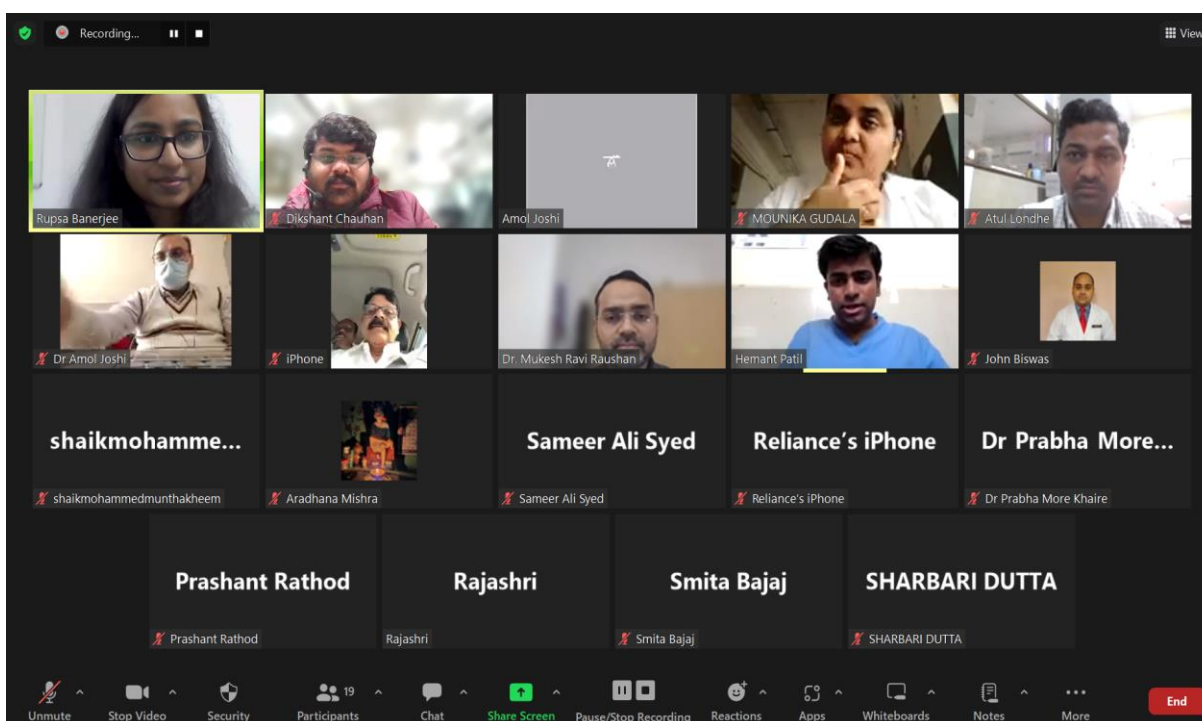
Recording...

View

Rupsa Banerjee

Dikshant Chauhan

Amol Joshi

MOUNIKA GUDALA

Atul Londhe

Dr Amol Joshi

iPhone

Dr. Mukesh Ravi Raushan

Hemant Patil

John Biswas

shaikmohamme...

shaikmohammedmunthakheem

Aradhana Mishra

Sameer Ali Syed

Sameer Ali Syed

Reliance's iPhone

Reliance's iPhone

Dr Prabha More...

Dr Prabha More Khaire

Prashant Rathod

Prashant Rathod

Rajashri

Rajashri

Smita Bajaj

Smita Bajaj

SHARBARI DUTTA

SHARBARI DUTTA

Unmute Stop Video Security 19 Participants Chat Share Screen Pause/Stop Recording Reactions Apps Whiteboards Notes More End